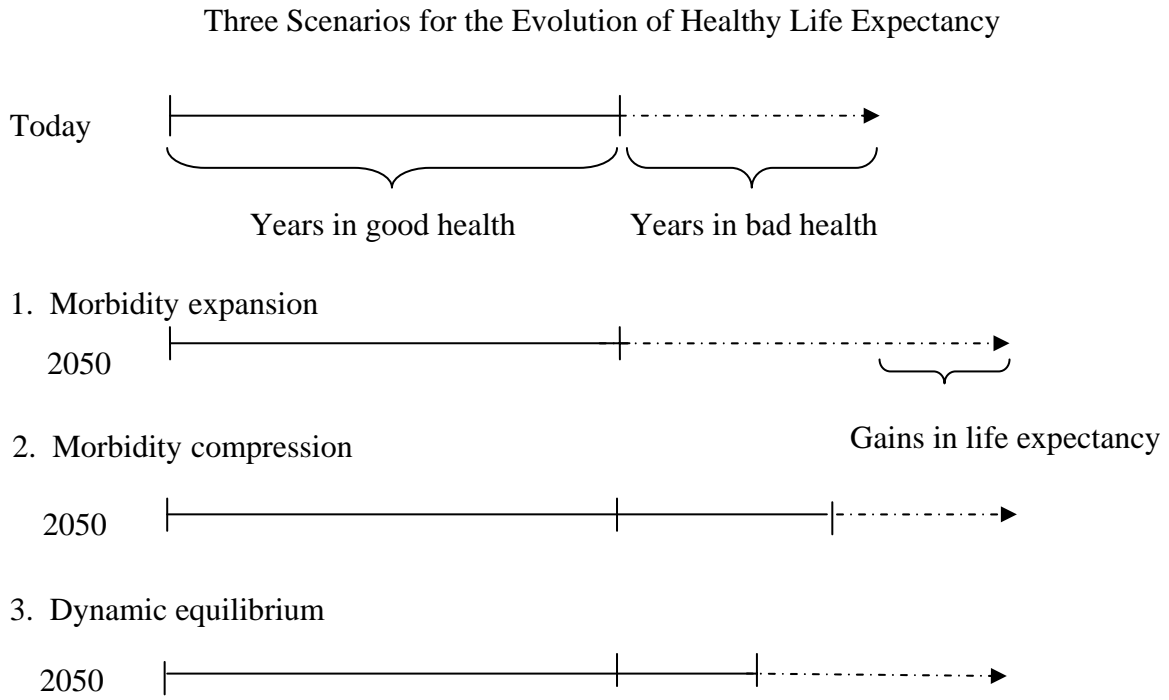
Three Scenarios for the Evolution of Healthy Life Expectancy

Today

Years in good health

Years in bad health

1. Morbidity expansion

2050

Gains in life expectancy

2. Morbidity compression

2050

3. Dynamic equilibrium

2050